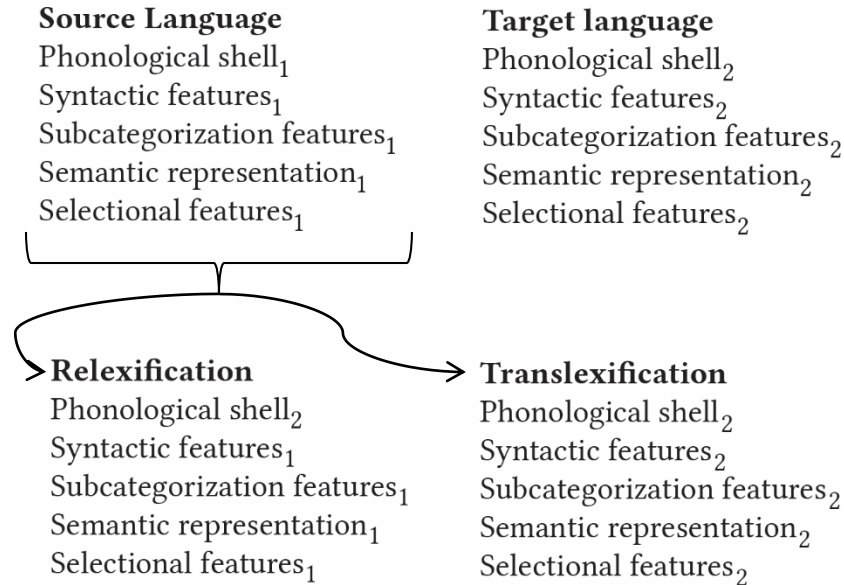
**Source Language**
Phonological shell$_1$
Syntactic features$_1$
Subcategorization features$_1$
Semantic representation$_1$
Selectional features$_1$

**Target language**
Phonological shell$_2$
Syntactic features$_2$
Subcategorization features$_2$
Semantic representation$_2$
Selectional features$_2$

**Relexification**
Phonological shell$_2$
Syntactic features$_1$
Subcategorization features$_1$
Semantic representation$_1$
Selectional features$_1$

**Translexification**
Phonological shell$_2$
Syntactic features$_2$
Subcategorization features$_2$
Semantic representation$_2$
Selectional features$_2$